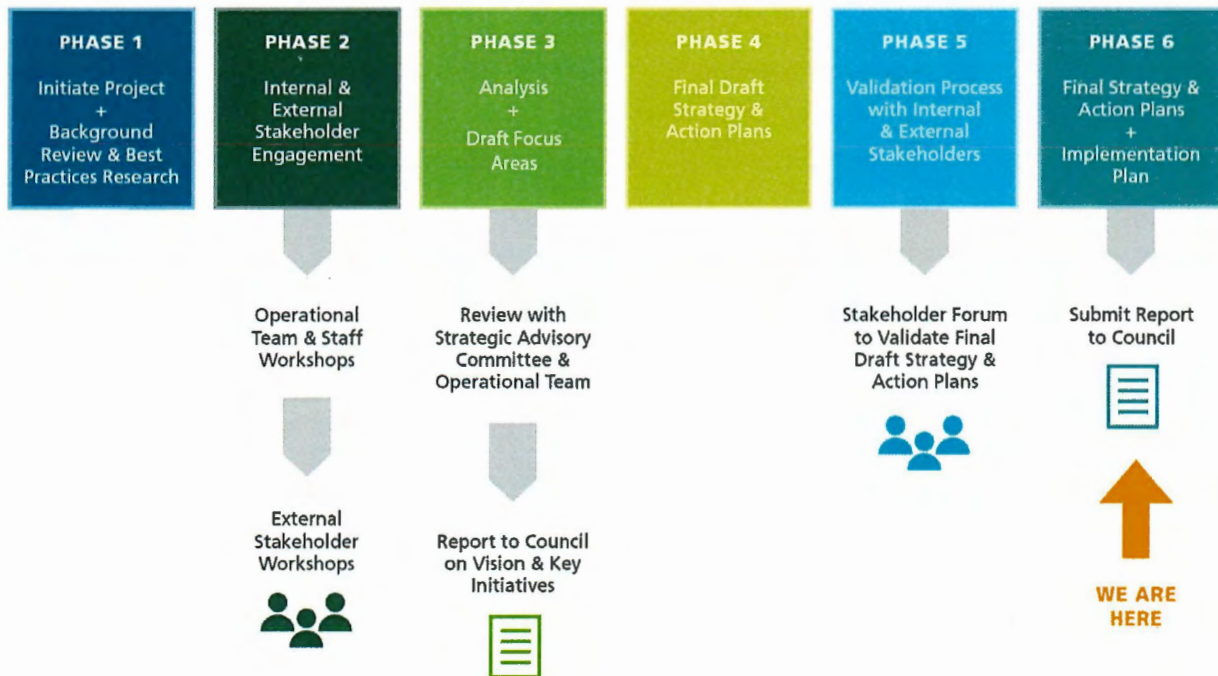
PHASE 1
Initiate Project
+
Background Review & Best Practices Research

PHASE 2
Internal & External Stakeholder Engagement

Operational Team & Staff Workshops

External Stakeholder Workshops

PHASE 3
Analysis
+
Draft Focus Areas

Review with Strategic Advisory Committee & Operational Team

Report to Council on Vision & Key Initiatives

PHASE 4
Final Draft Strategy & Action Plans

PHASE 5
Validation Process with Internal & External Stakeholders

Stakeholder Forum to Validate Final Draft Strategy & Action Plans

PHASE 6
Final Strategy & Action Plans
+
Implementation Plan

Submit Report to Council

WE ARE HERE